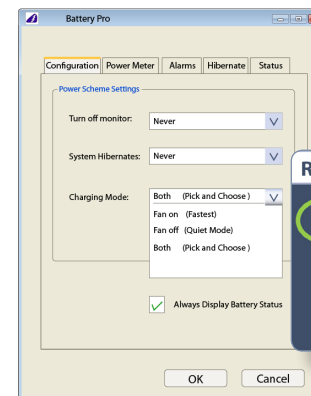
Battery Pro

Configuration | Power Meter | Alarms | Hibernate | Status

Power Scheme Settings

Turn off monitor: Never

System Hibernates: Never

Charging Mode: Both (Pick and Choose)

Fan on (Fastest)
Fan off (Quiet Mode)
Both (Pick and Choose)

Always Display Battery Status

OK
Cancel

R